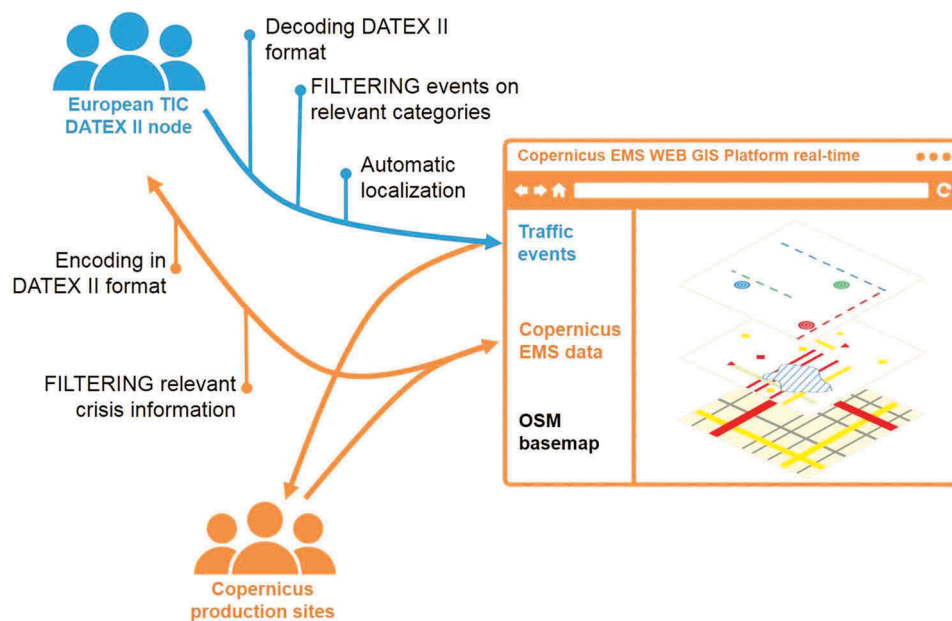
European TIC
DATEX II node

Decoding DATEX II format

FILTERING events on relevant categories

Automatic localization

Encoding in DATEX II format

FILTERING relevant crisis information

Copernicus EMS WEB GIS Platform real-time

Traffic events

Copernicus EMS data

OSM basemap

Copernicus production sites